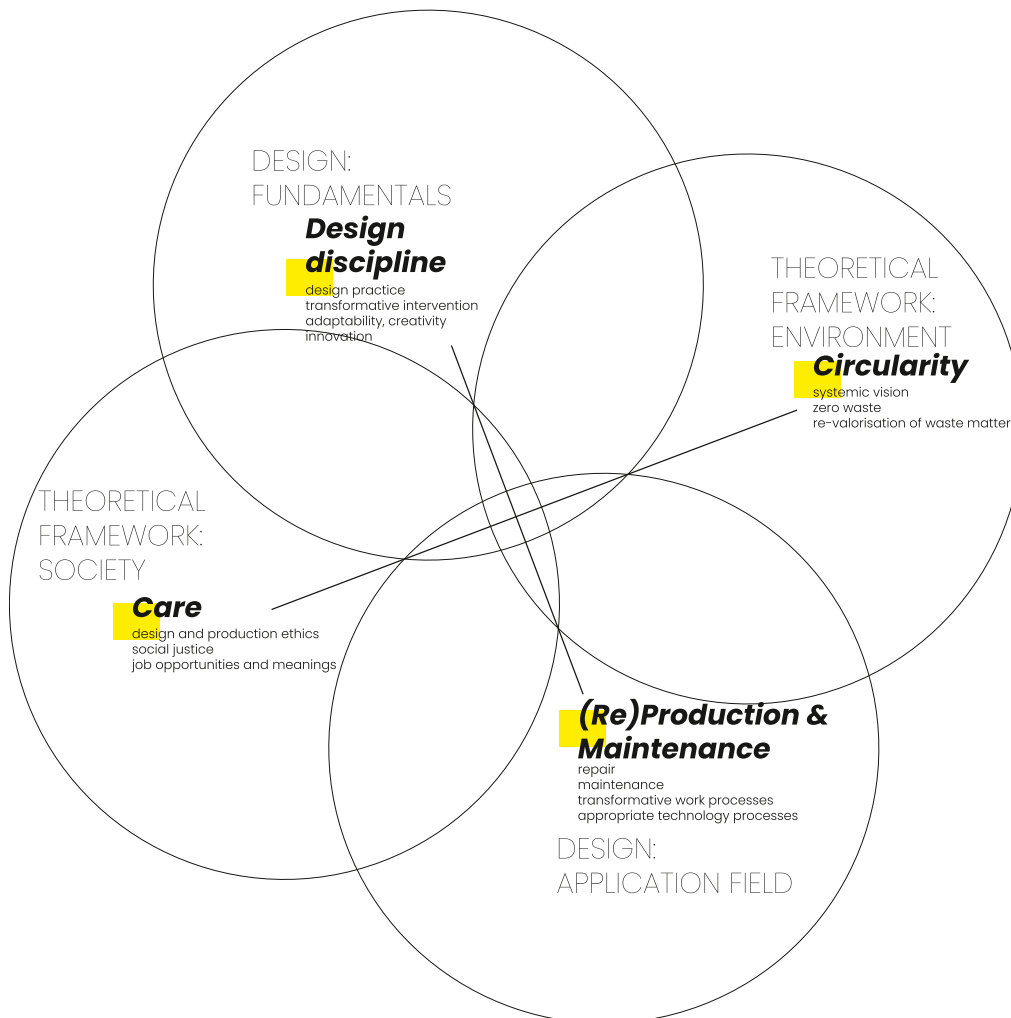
DESIGN:
FUNDAMENTALS

Design discipline
design practice
transformative intervention
adaptability, creativity
innovation

THEORETICAL
FRAMEWORK:
ENVIRONMENT

Circularity
systemic vision
zero waste
re-valorisation of waste matter

THEORETICAL
FRAMEWORK:
SOCIETY

Care
design and production ethics
social justice
job opportunities and meanings

(Re)Production & Maintenance
repair
maintenance
transformative work processes
appropriate technology processes

DESIGN:
APPLICATION FIELD